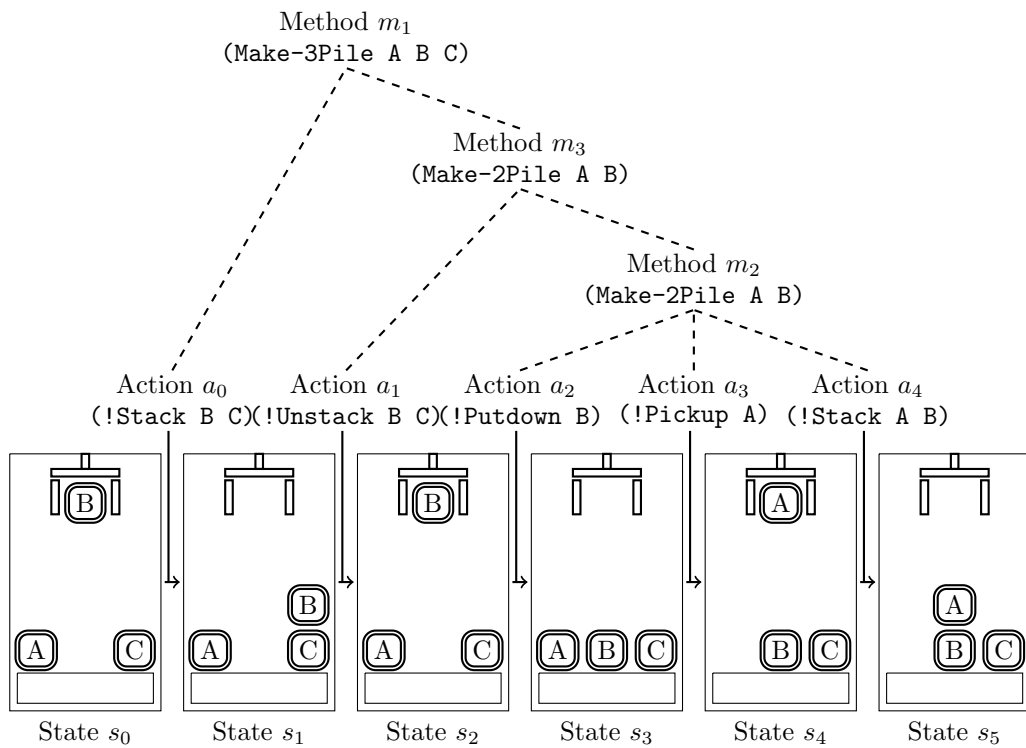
Method $m_1$
(Make-3Pile A B C)

Method $m_3$
(Make-2Pile A B)

Method $m_2$
(Make-2Pile A B)

Action $a_0$
(!Stack B C)

Action $a_1$
(!Unstack B C)

Action $a_2$
(!Putdown B)

Action $a_3$
(!Pickup A)

Action $a_4$
(!Stack A B)

B
A
C

B
A
C

B
A
C

A
B
C

A
B
C

A
B
C

State $s_0$
State $s_1$
State $s_2$
State $s_3$
State $s_4$
State $s_5$